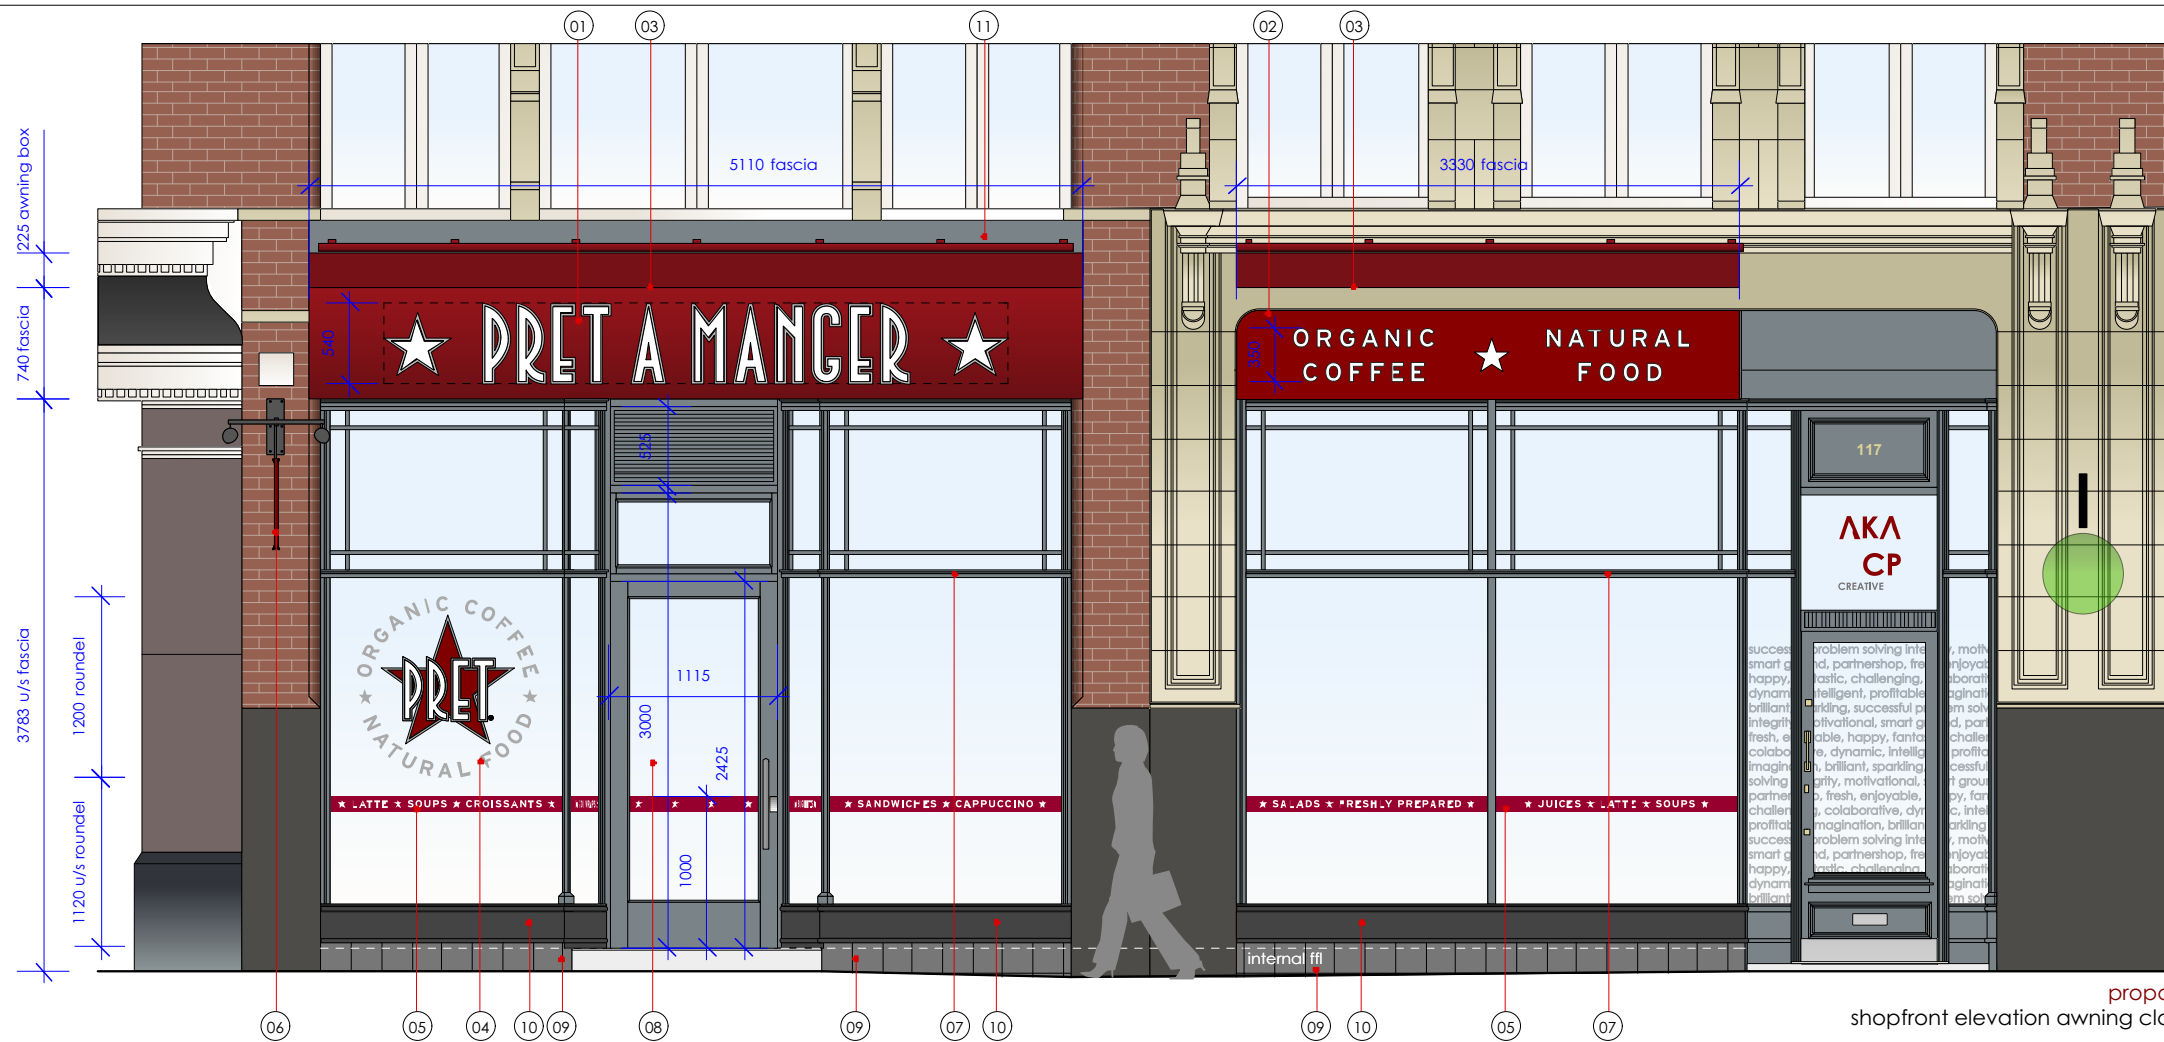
01 03 11 02 03

5110 fascia

3330 fascia

225 awning box

740 fascia

540

PRET A MANGER

350

ORGANIC COFFEE

NATURAL FOOD

117

AKA CP CREATIVE

505

3783 u/s fascia

1200 roundel

1120 u/s roundel

ORGANIC COFFEE NATURAL FOOD PRET

1115

3000

2425

1000

★ LATTE ★ SOUPS ★ CROISSANTS ★

★ SANDWICHES ★ CAPPUCCINO ★

★ SALADS ★ FRESHLY PREPARED ★

★ JUICES ★ LATTE ★ SOUPS ★

internal ffl

06 05 04 10 09 08 09 07 10 09 10 05 07

propo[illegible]

shopfront elevation awning cl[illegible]